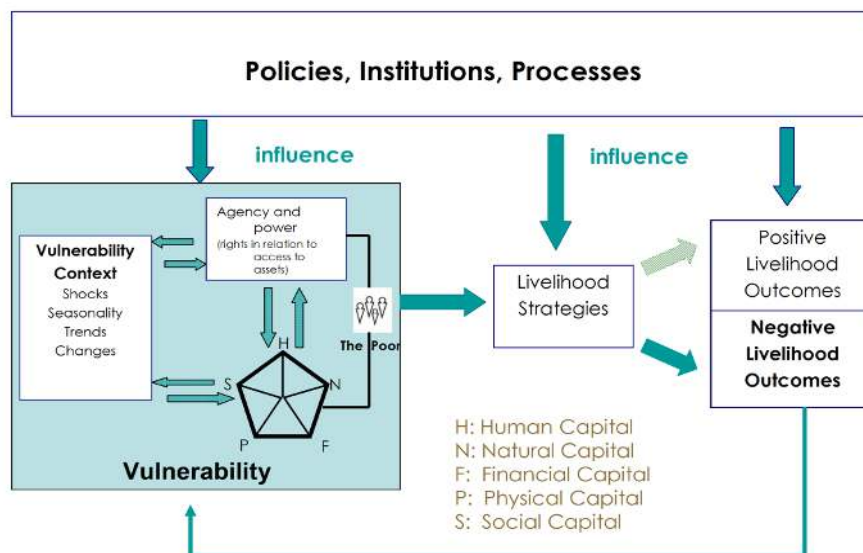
Policies, Institutions, Processes

influence

influence

Agency and power
(rights in relation to access to assets)

Vulnerability Context
Shocks
Seasonality
Trends
Changes

H
S
N
P
F

The Poor

Vulnerability

Livelihood Strategies

Positive Livelihood Outcomes

Negative Livelihood Outcomes

H: Human Capital
N: Natural Capital
F: Financial Capital
P: Physical Capital
S: Social Capital